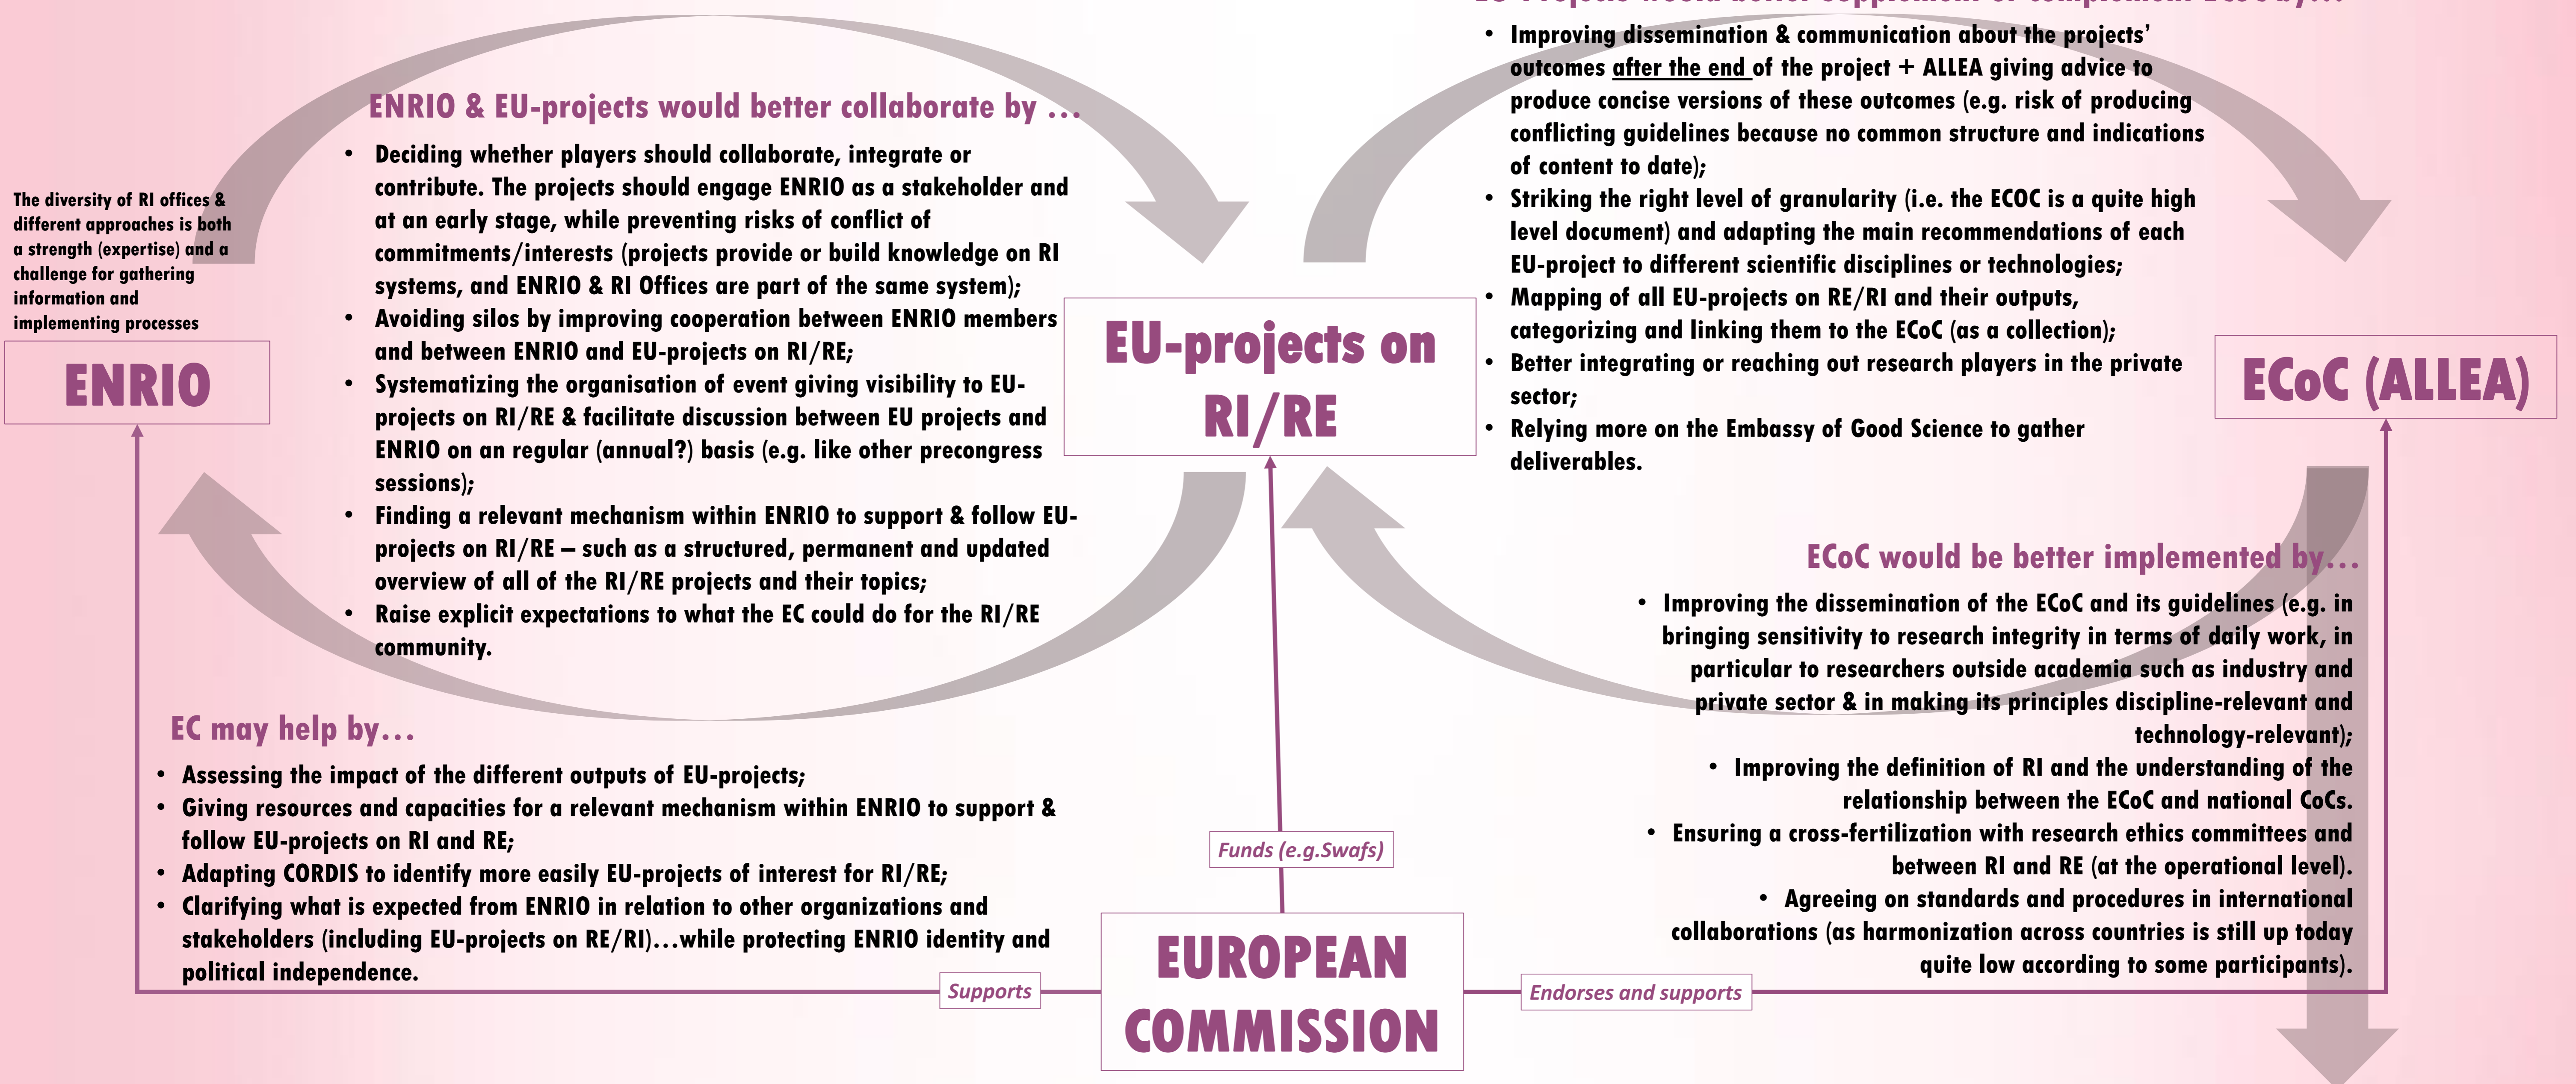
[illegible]

• Improving dissemination & communication about the projects' outcomes after the end of the project + ALLEA giving advice to produce concise versions of these outcomes (e.g. risk of producing conflicting guidelines because no common structure and indications of content to date);
• Striking the right level of granularity (i.e. the ECOC is a quite high level document) and adapting the main recommendations of each EU-project to different scientific disciplines or technologies;
• Mapping of all EU-projects on RE/RI and their outputs, categorizing and linking them to the ECoC (as a collection);
• Better integrating or reaching out research players in the private sector;
• Relying more on the Embassy of Good Science to gather deliverables.

ENRIO & EU-projects would better collaborate by …

• Deciding whether players should collaborate, integrate or contribute. The projects should engage ENRIO as a stakeholder and at an early stage, while preventing risks of conflict of commitments/interests (projects provide or build knowledge on RI systems, and ENRIO & RI Offices are part of the same system);
• Avoiding silos by improving cooperation between ENRIO members and between ENRIO and EU-projects on RI/RE;
• Systematizing the organisation of event giving visibility to EU-projects on RI/RE & facilitate discussion between EU projects and ENRIO on an regular (annual?) basis (e.g. like other precongress sessions);
• Finding a relevant mechanism within ENRIO to support & follow EU-projects on RI/RE – such as a structured, permanent and updated overview of all of the RI/RE projects and their topics;
• Raise explicit expectations to what the EC could do for the RI/RE community.

The diversity of RI offices & different approaches is both a strength (expertise) and a challenge for gathering information and implementing processes

ENRIO

EU-projects on RI/RE

ECoC (ALLEA)

ECoC would be better implemented by…

• Improving the dissemination of the ECoC and its guidelines (e.g. in bringing sensitivity to research integrity in terms of daily work, in particular to researchers outside academia such as industry and private sector & in making its principles discipline-relevant and technology-relevant);
• Improving the definition of RI and the understanding of the relationship between the ECoC and national CoCs.
• Ensuring a cross-fertilization with research ethics committees and between RI and RE (at the operational level).
• Agreeing on standards and procedures in international collaborations (as harmonization across countries is still up today quite low according to some participants).

EC may help by…

• Assessing the impact of the different outputs of EU-projects;
• Giving resources and capacities for a relevant mechanism within ENRIO to support & follow EU-projects on RI and RE;
• Adapting CORDIS to identify more easily EU-projects of interest for RI/RE;
• Clarifying what is expected from ENRIO in relation to other organizations and stakeholders (including EU-projects on RE/RI)…while protecting ENRIO identity and political independence.

Funds (e.g.Swafs)

Supports

EUROPEAN COMMISSION

Endorses and supports